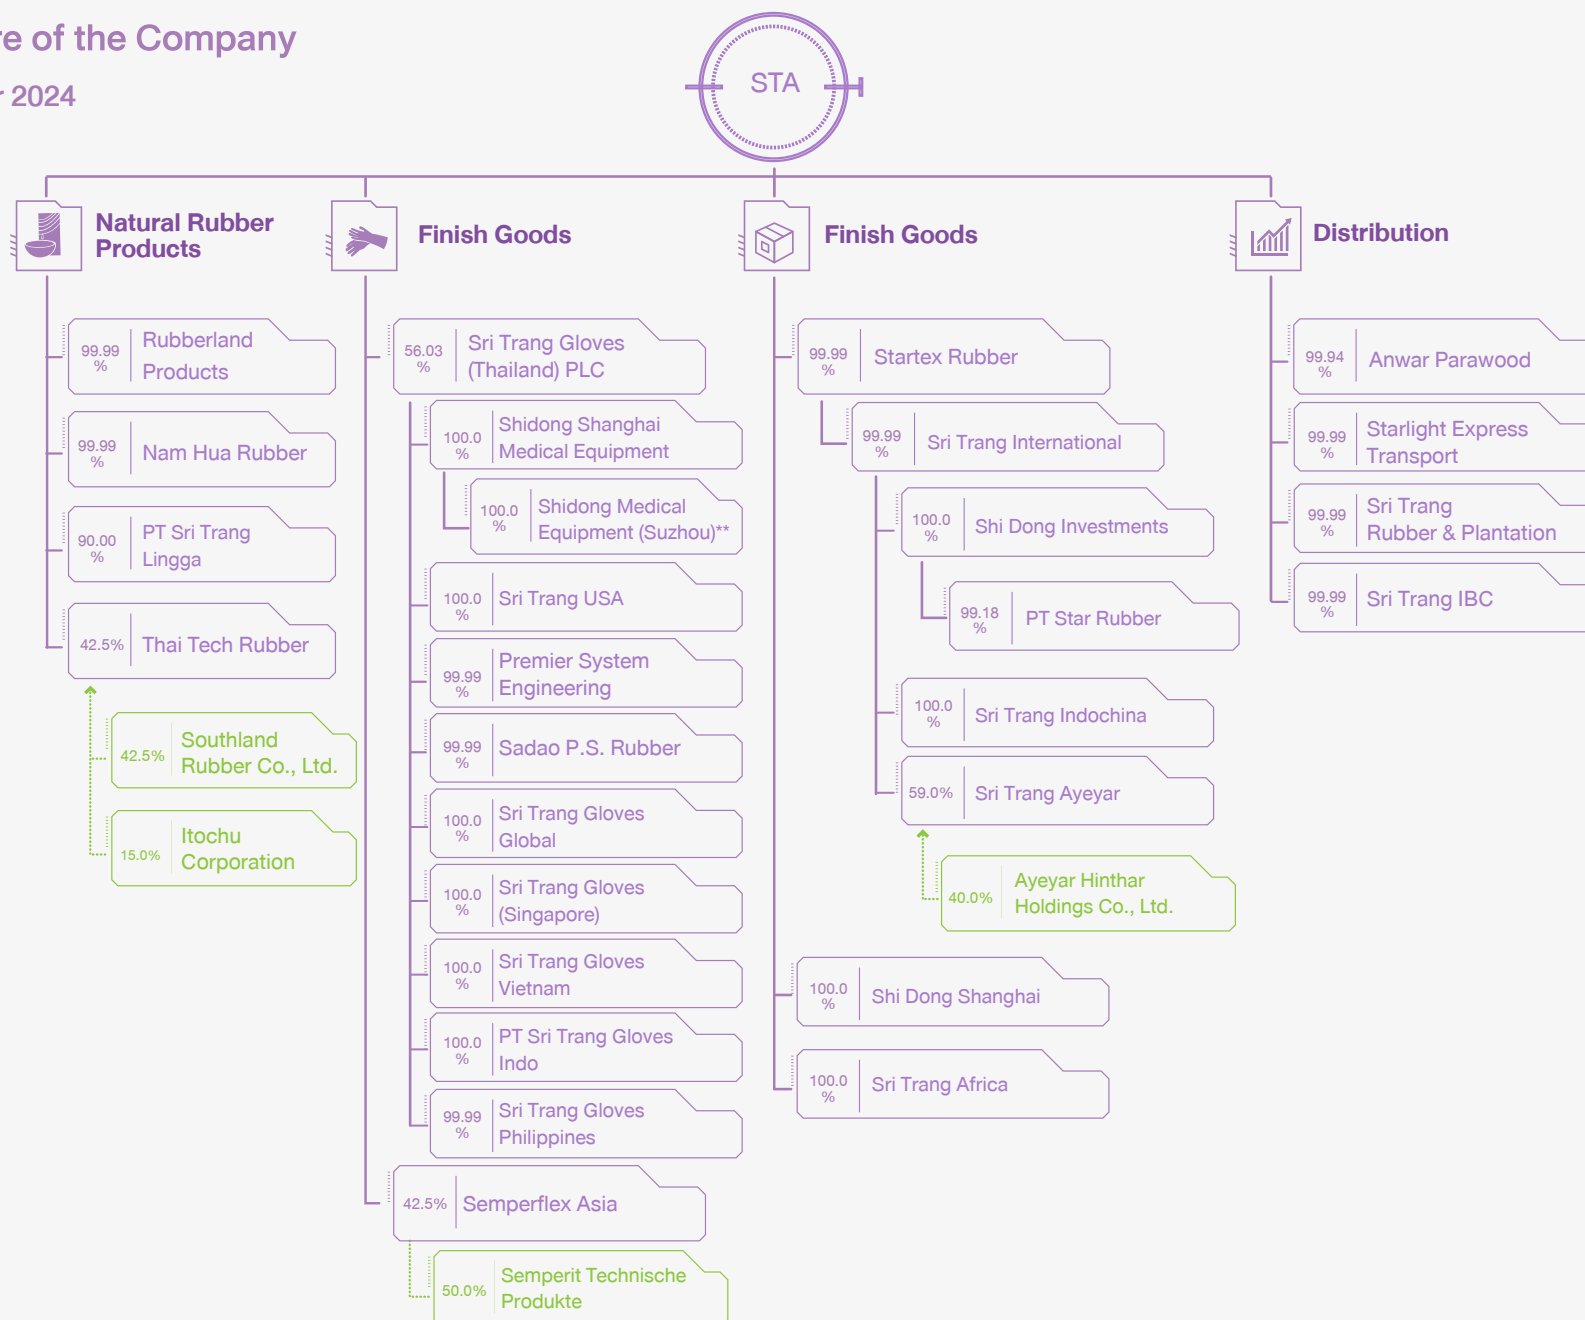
re of the Company

r 2024

STA

Natural Rubber Products

Finish Goods

Finish Goods

Distribution

99.99 % Rubberland Products

99.99 % Nam Hua Rubber

90.00 % PT Sri Trang Lingga

42.5% Thai Tech Rubber

42.5% Southland Rubber Co., Ltd.

15.0% Itochu Corporation

56.03 % Sri Trang Gloves (Thailand) PLC

100.0 % Shidong Shanghai Medical Equipment

100.0 % Shidong Medical Equipment (Suzhou)**

100.0 % Sri Trang USA

99.99 % Premier System Engineering

99.99 % Sadao P.S. Rubber

100.0 % Sri Trang Gloves Global

100.0 % Sri Trang Gloves (Singapore)

100.0 % Sri Trang Gloves Vietnam

100.0 % PT Sri Trang Gloves Indo

99.99 % Sri Trang Gloves Philippines

42.5% Semperflex Asia

50.0% Semperit Technische Produkte

99.99 % Startex Rubber

99.99 % Sri Trang International

100.0 % Shi Dong Investments

99.18 % PT Star Rubber

100.0 % Sri Trang Indochina

59.0% Sri Trang Ayeyar

40.0% Ayeyar Hinthar Holdings Co., Ltd.

100.0 % Shi Dong Shanghai

100.0 % Sri Trang Africa

99.94 % Anwar Parawood

99.99 % Starlight Express Transport

99.99 % Sri Trang Rubber & Plantation

99.99 % Sri Trang IBC